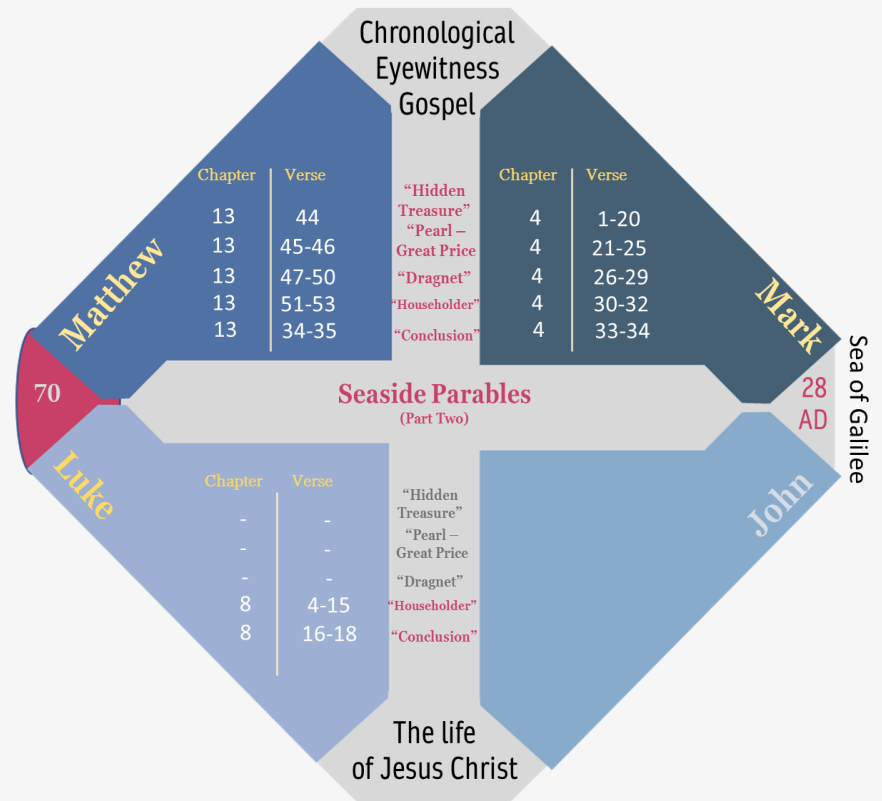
Chronological Eyewitness Gospel

Matthew

| Chapter | Verse |
|---|---|
| 13 | 44 |
| 13 | 45-46 |
| 13 | 47-50 |
| 13 | 51-53 |
| 13 | 34-35 |

"Hidden Treasure"
"Pearl – Great Price
"Dragnet"
"Householder"
"Conclusion"

Mark

| Chapter | Verse |
|---|---|
| 4 | 1-20 |
| 4 | 21-25 |
| 4 | 26-29 |
| 4 | 30-32 |
| 4 | 33-34 |

70

Seaside Parables
(Part Two)

28 AD

Sea of Galilee

Luke

| Chapter | Verse |
|---|---|
| - | - |
| - | - |
| - | - |
| 8 | 4-15 |
| 8 | 16-18 |

"Hidden Treasure"
"Pearl – Great Price
"Dragnet"
"Householder"
"Conclusion"

John

The life of Jesus Christ